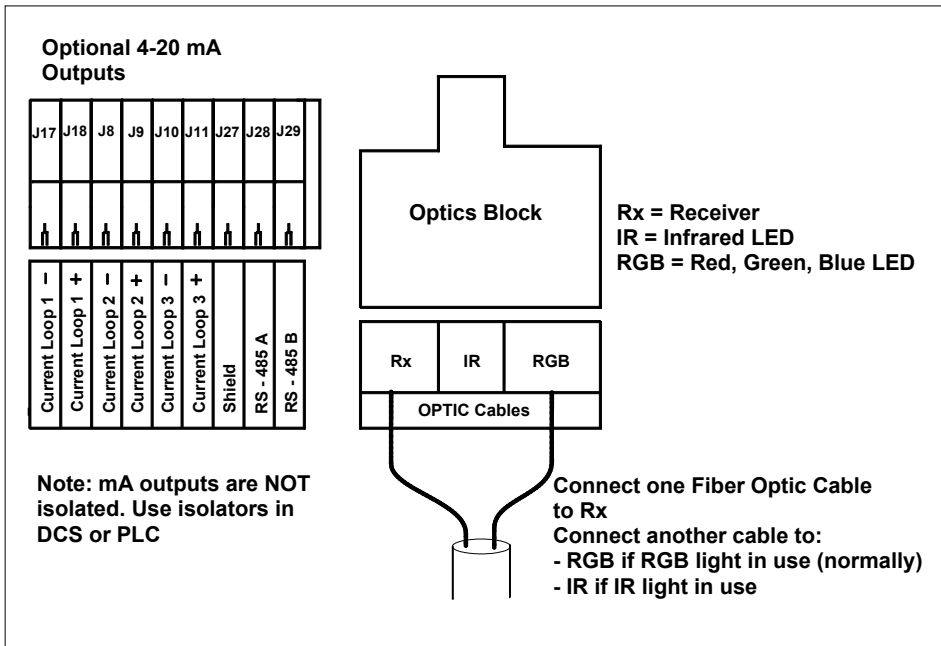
Optional 4-20 mA Outputs

| J17 | J18 | J8 | J9 | J10 | J11 | J27 | J28 | J29 |
|---|---|---|---|---|---|---|---|---|
| Current Loop 1 – | Current Loop 1 + | Current Loop 2 – | Current Loop 2 + | Current Loop 3 – | Current Loop 3 + | Shield | RS - 485 A | RS - 485 B |

Optics Block

Rx = Receiver
IR = Infrared LED
RGB = Red, Green, Blue LED

Rx
IR
RGB
OPTIC Cables

Note: mA outputs are NOT isolated. Use isolators in DCS or PLC

Connect one Fiber Optic Cable to Rx
Connect another cable to:
- RGB if RGB light in use (normally)
- IR if IR light in use